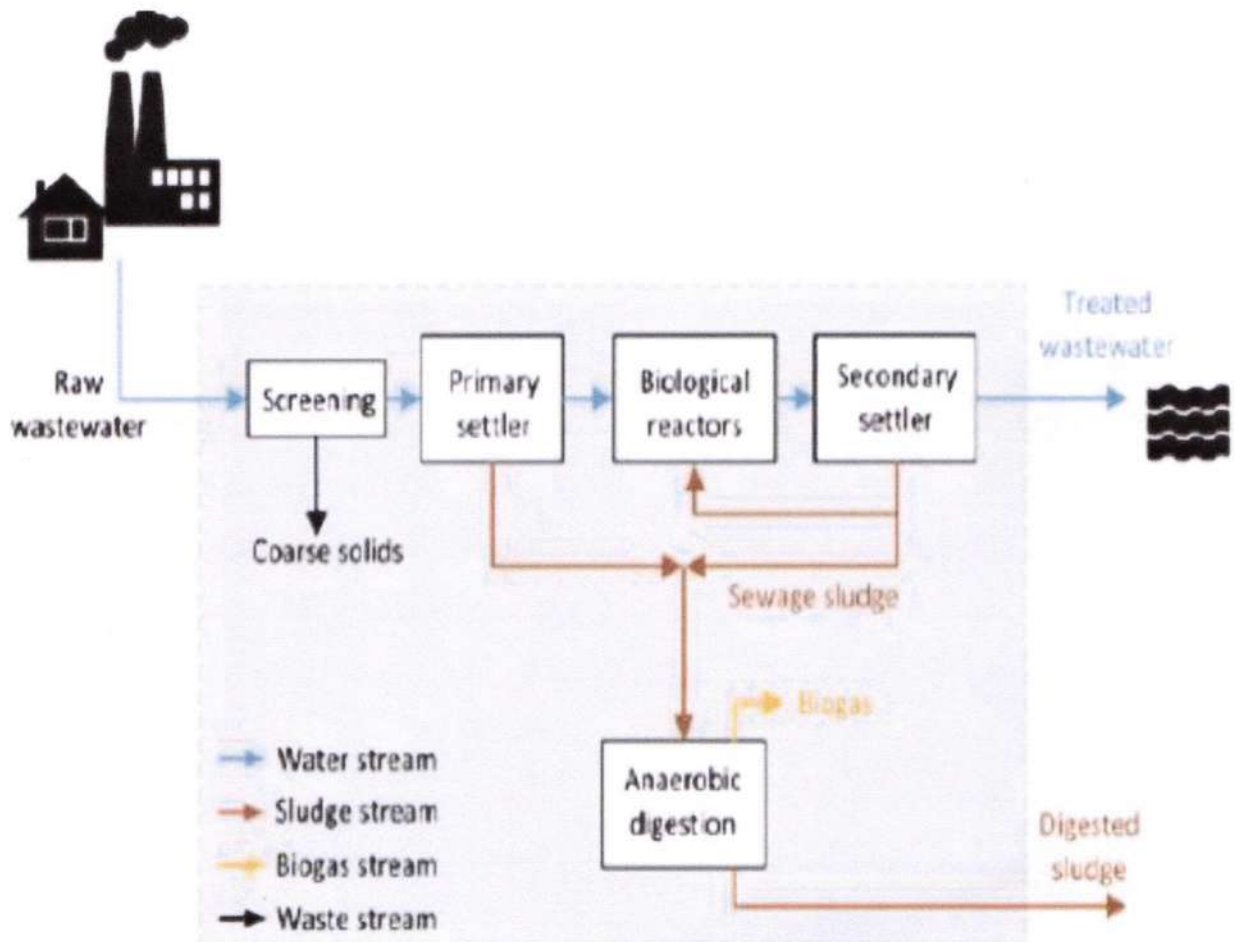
Raw wastewater

Screening

Primary settler

Biological reactors

Secondary settler

Treated wastewater

Coarse solids

Sewage sludge

Biogas

Anaerobic digestion

Digested sludge

Water stream

Sludge stream

Biogas stream

Waste stream